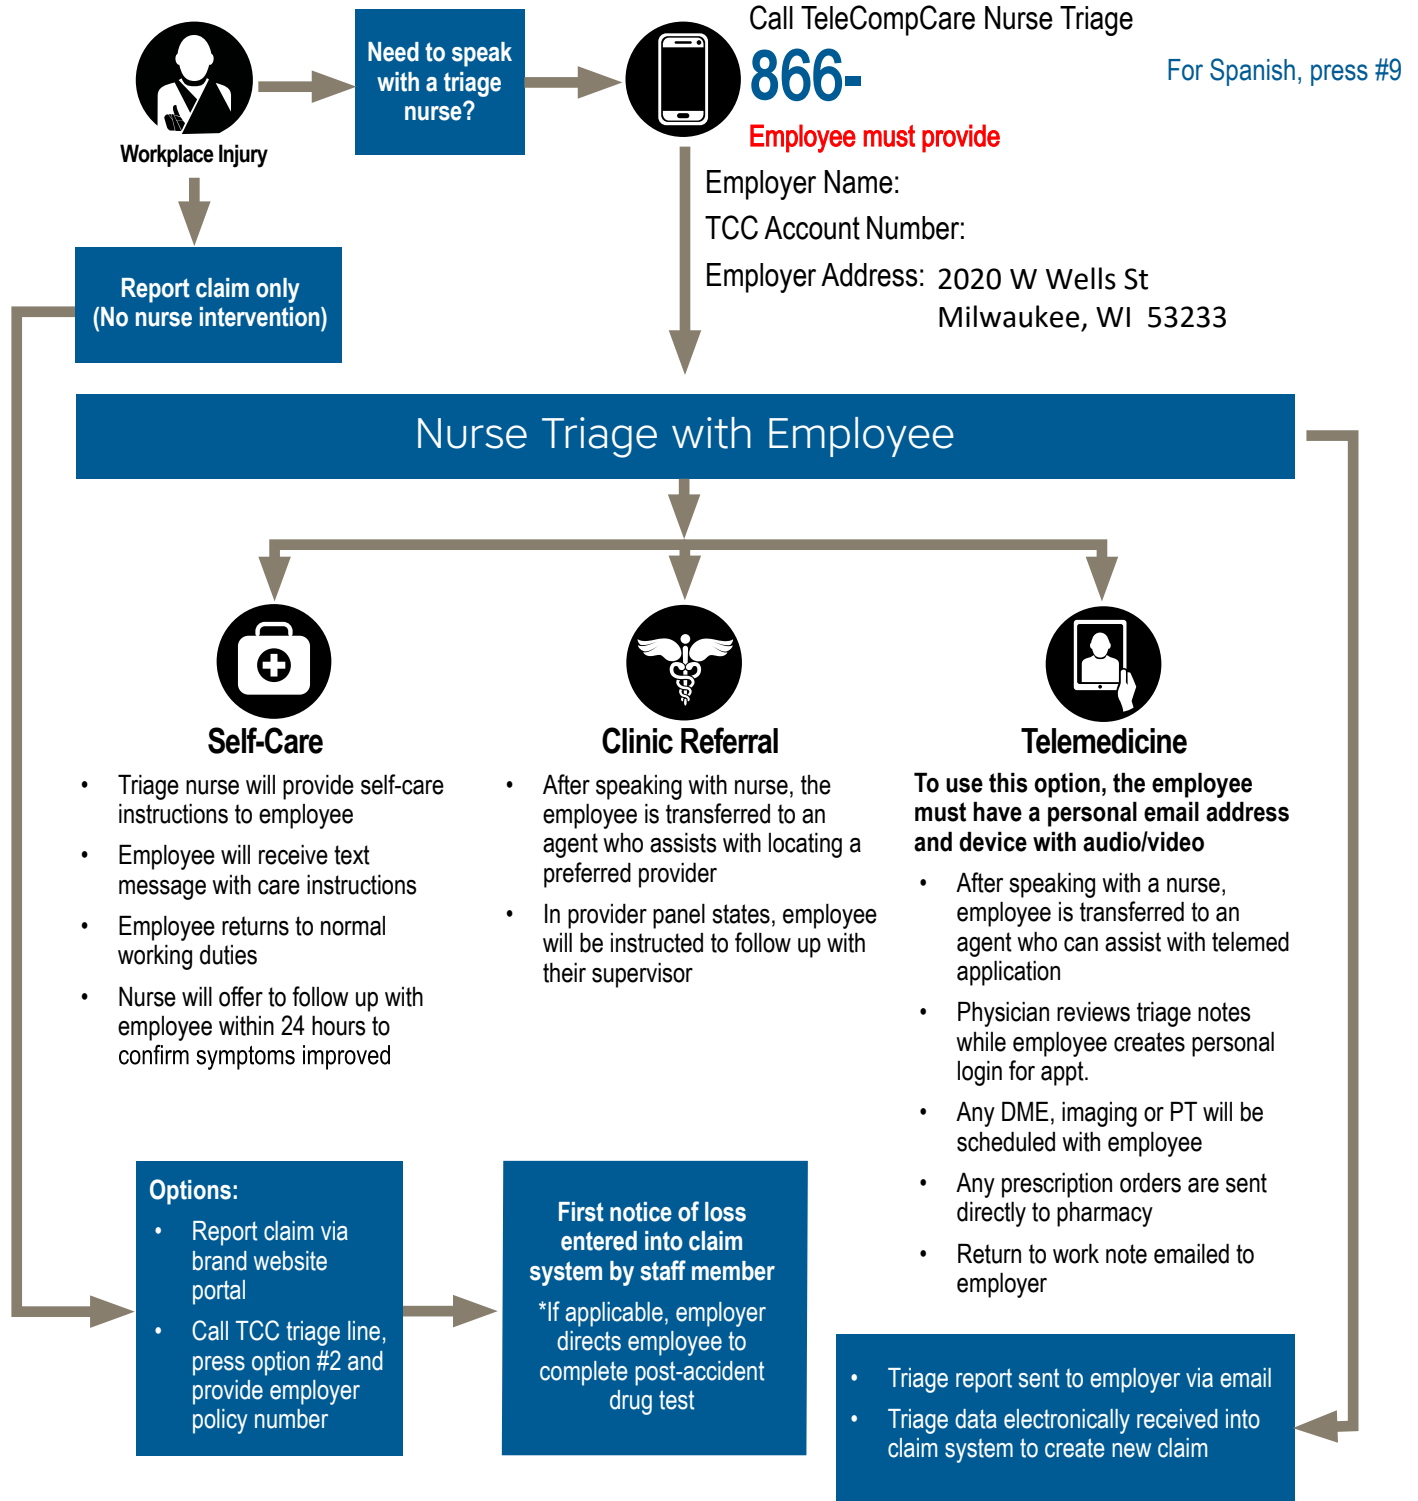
Workplace Injury

Need to speak with a triage nurse?

Call TeleCompCare Nurse Triage

866-

For Spanish, press #9

Employee must provide

Employer Name:

TCC Account Number:

Employer Address: 2020 W Wells St
Milwaukee, WI 53233

Report claim only
(No nurse intervention)

Nurse Triage with Employee

Self-Care

- Triage nurse will provide self-care instructions to employee
- Employee will receive text message with care instructions
- Employee returns to normal working duties
- Nurse will offer to follow up with employee within 24 hours to confirm symptoms improved

Clinic Referral

- After speaking with nurse, the employee is transferred to an agent who assists with locating a preferred provider
- In provider panel states, employee will be instructed to follow up with their supervisor

Telemedicine

To use this option, the employee must have a personal email address and device with audio/video

- After speaking with a nurse, employee is transferred to an agent who can assist with telemed application
- Physician reviews triage notes while employee creates personal login for appt.
- Any DME, imaging or PT will be scheduled with employee
- Any prescription orders are sent directly to pharmacy
- Return to work note emailed to employer

Options:
- Report claim via brand website portal
- Call TCC triage line, press option #2 and provide employer policy number

First notice of loss entered into claim system by staff member

*If applicable, employer directs employee to complete post-accident drug test

- Triage report sent to employer via email
- Triage data electronically received into claim system to create new claim